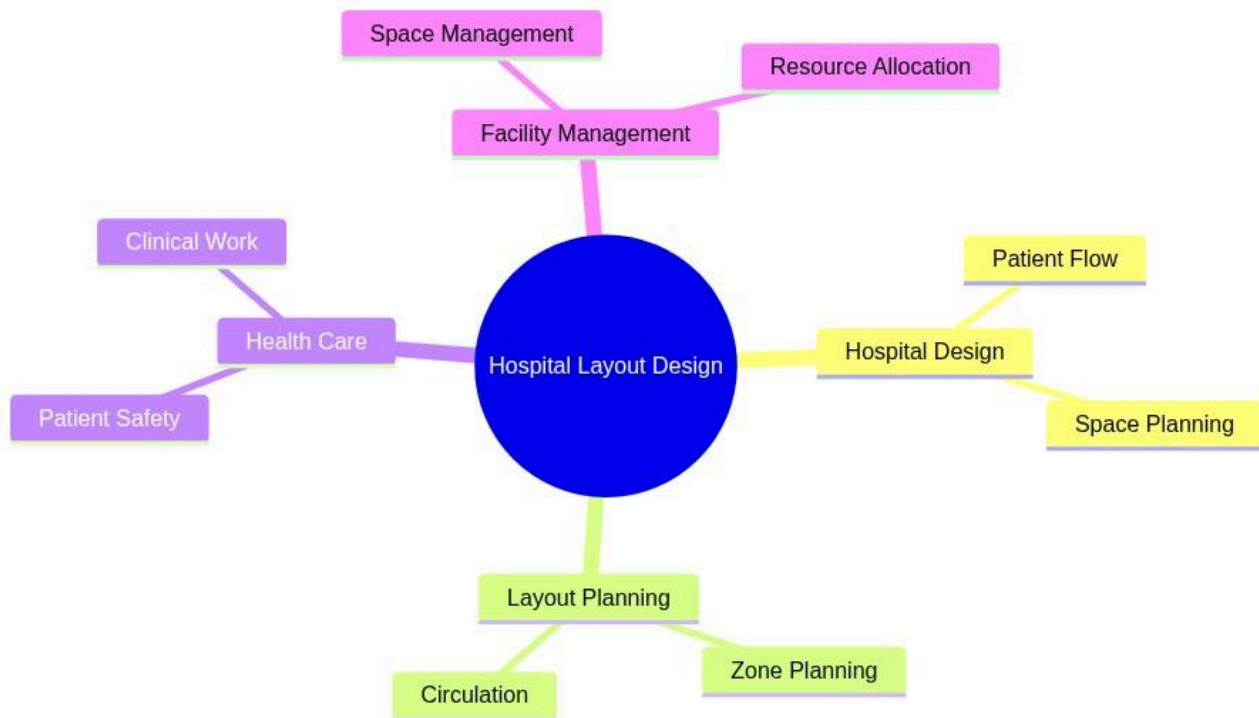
Space Management
Resource Allocation
Facility Management
Clinical Work
Health Care
Patient Safety
Hospital Layout Design
Patient Flow
Hospital Design
Space Planning
Layout Planning
Circulation
Zone Planning